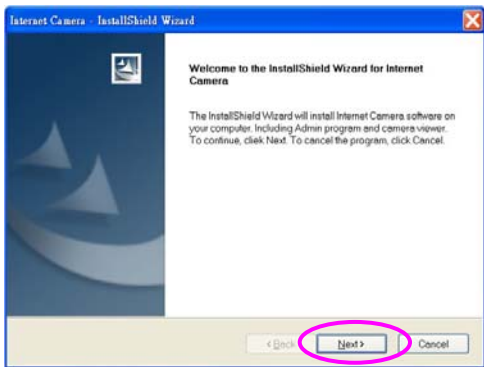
Internet Camera - InstallShield Wizard

Welcome to the InstallShield Wizard for Internet Camera

The InstallShield Wizard will install Internet Camera software on your computer. Including Admin program and camera viewer. To continue, click Next. To cancel the program, click Cancel.

< Back

Next >

Cancel